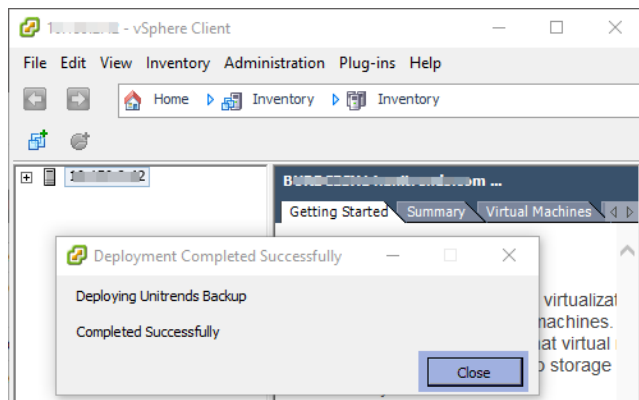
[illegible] - vSphere Client

File Edit View Inventory Administration Plug-ins Help

Home Inventory Inventory

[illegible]2

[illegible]

Getting Started Summary Virtual Machines

Deployment Completed Successfully

Deploying Unitrends Backup

Completed Successfully

Close

virtualiz
machines.
at virtual
o storage